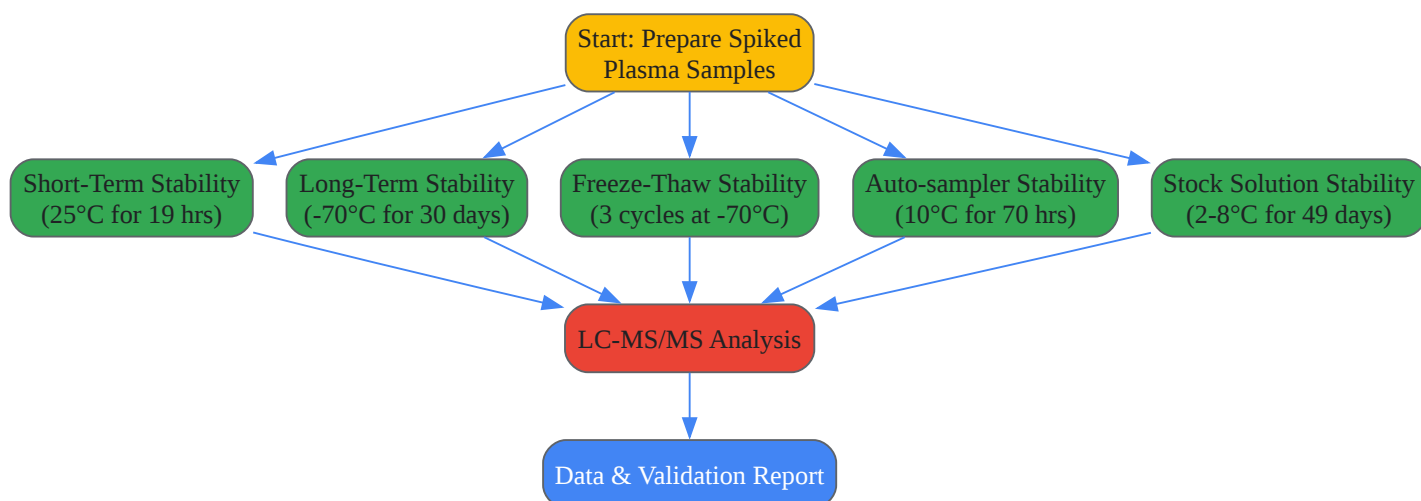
Start: Prepare Spiked Plasma Samples

Short-Term Stability (25°C for 19 hrs)

Long-Term Stability (-70°C for 30 days)

Freeze-Thaw Stability (3 cycles at -70°C)

Auto-sampler Stability (10°C for 70 hrs)

Stock Solution Stability (2-8°C for 49 days)

LC-MS/MS Analysis

Data & Validation Report